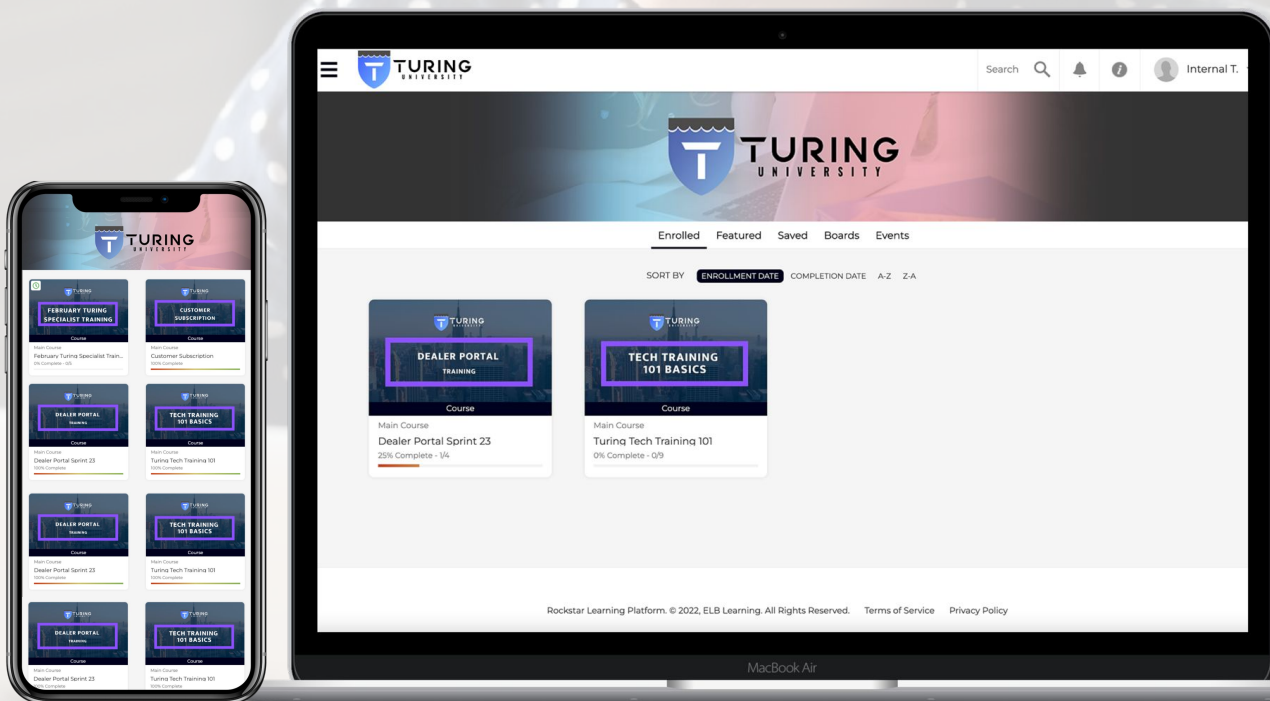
TURING UNIVERSITY

Search

Internal T.

TURING UNIVERSITY

Enrolled Featured Saved Boards Events

SORT BY ENROLLMENT DATE COMPLETION DATE A-Z Z-A

TURING UNIVERSITY
DEALER PORTAL TRAINING
Course
Main Course
Dealer Portal Sprint 23
25% Complete - 1/4

TURING UNIVERSITY
TECH TRAINING 101 BASICS
Course
Main Course
Turing Tech Training 101
0% Complete - 0/9

Rockstar Learning Platform. © 2022, ELB Learning. All Rights Reserved. Terms of Service Privacy Policy

MacBook Air

TURING UNIVERSITY

TURING
FEBRUARY TURING SPECIALIST TRAINING
Course
Main Course
February Turing Specialist Train...
0% Complete - 1/25

TURING
CUSTOMER SUBSCRIPTION
Course
Main Course
Customer Subscription
100% Complete

TURING
DEALER PORTAL TRAINING
Course
Main Course
Dealer Portal Sprint 23
100% Complete

TURING
TECH TRAINING 101 BASICS
Course
Main Course
Turing Tech Training 101
100% Complete

TURING
DEALER PORTAL TRAINING
Course
Main Course
Dealer Portal Sprint 23
100% Complete

TURING
TECH TRAINING 101 BASICS
Course
Main Course
Turing Tech Training 101
100% Complete

TURING
DEALER PORTAL TRAINING
Course
Main Course
Dealer Portal Sprint 23
100% Complete

TURING
TECH TRAINING 101 BASICS
Course
Main Course
Turing Tech Training 101
100% Complete